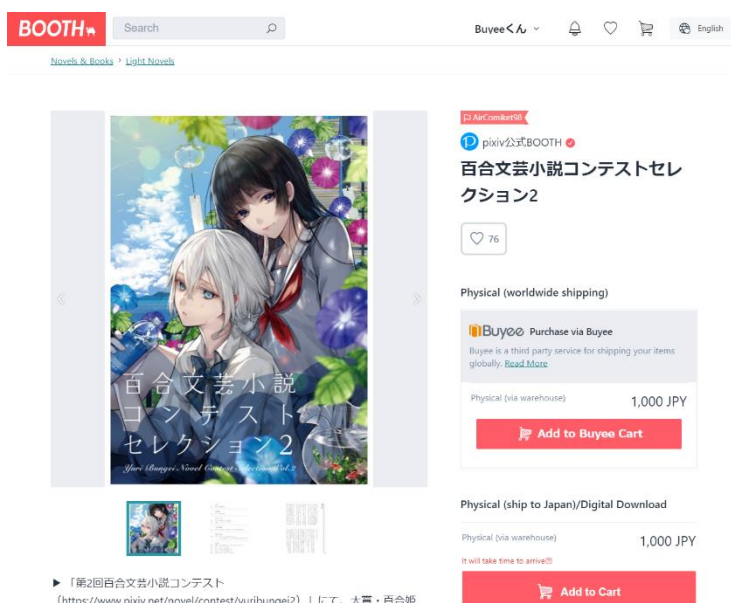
BOOTH

Search

Buyeeくん

English

Novels & Books › Light Novels

百合文芸小説コンテストセレクション2

Yuri Bungei Novel Contest Selection vol.2

AirComiket98

pixiv公式BOOTH

百合文芸小説コンテストセレクション2

76

Physical (worldwide shipping)

Buyee Purchase via Buyee

Buyee is a third party service for shipping your items globally. Read More

Physical (via warehouse) 1,000 JPY

Add to Buyee Cart

Physical (ship to Japan)/Digital Download

Physical (via warehouse) 1,000 JPY

It will take time to arrive

Add to Cart

▶「第2回百合文芸小説コンテスト（https://www.pixiv.net/novel/contest/yuribungei2）」にて、大賞・百合姫